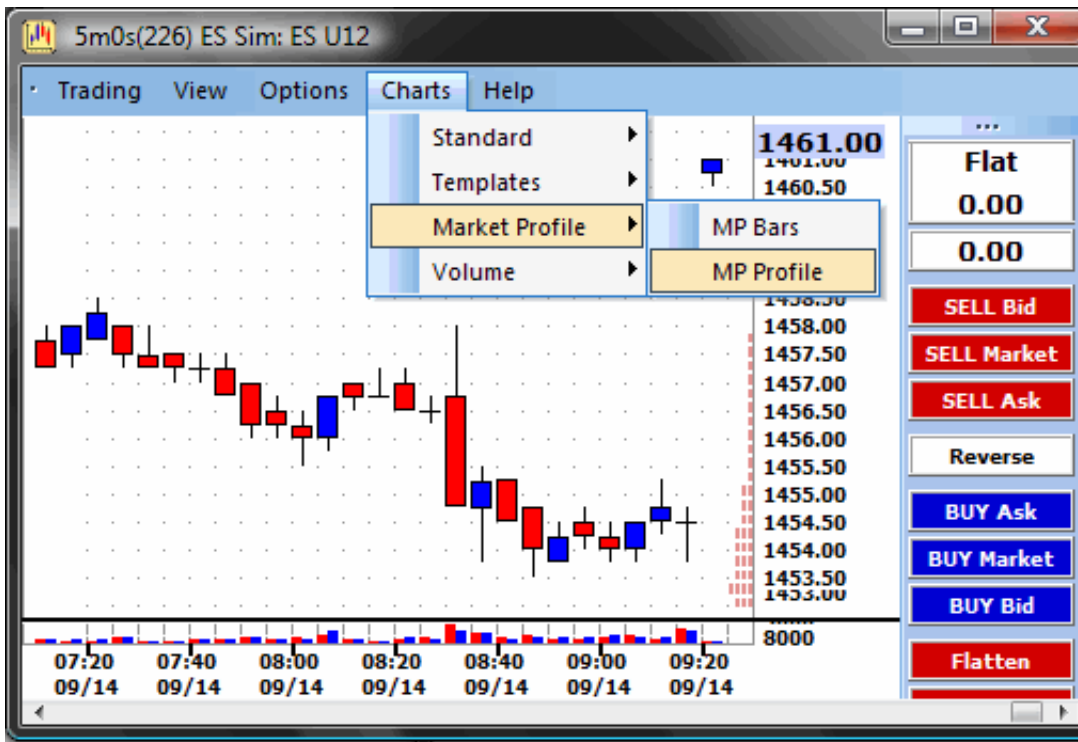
5m0s(226) ES Sim: ES U12

Trading View Options Charts Help

Standard
Templates
Market Profile
Volume

MP Bars
MP Profile

1461.00
1461.00
1460.50
1458.50
1458.00
1457.50
1457.00
1456.50
1456.00
1455.50
1455.00
1454.50
1454.00
1453.50
1453.00
8000

07:20 09/14
07:40 09/14
08:00 09/14
08:20 09/14
08:40 09/14
09:00 09/14
09:20 09/14

...
Flat
0.00
0.00
SELL Bid
SELL Market
SELL Ask
Reverse
BUY Ask
BUY Market
BUY Bid
Flatten